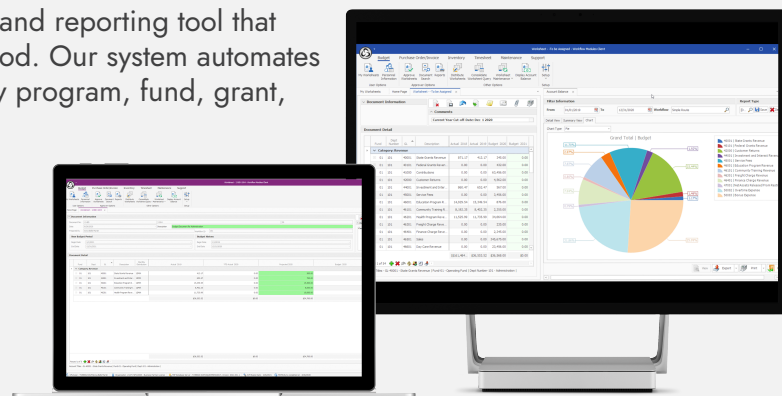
and reporting tool that
od. Our system automates
y program, fund, grant,

Budget
Purchase Order/Invoice
Inventory
Timesheet
Maintenance
Support

Document Information

Comments

Current Year Cut-off Date: Dec 1 2022

Document Detail

Category: Revenue

Office Information

From
To
Workflow

Report Type

Grand Total | Budget